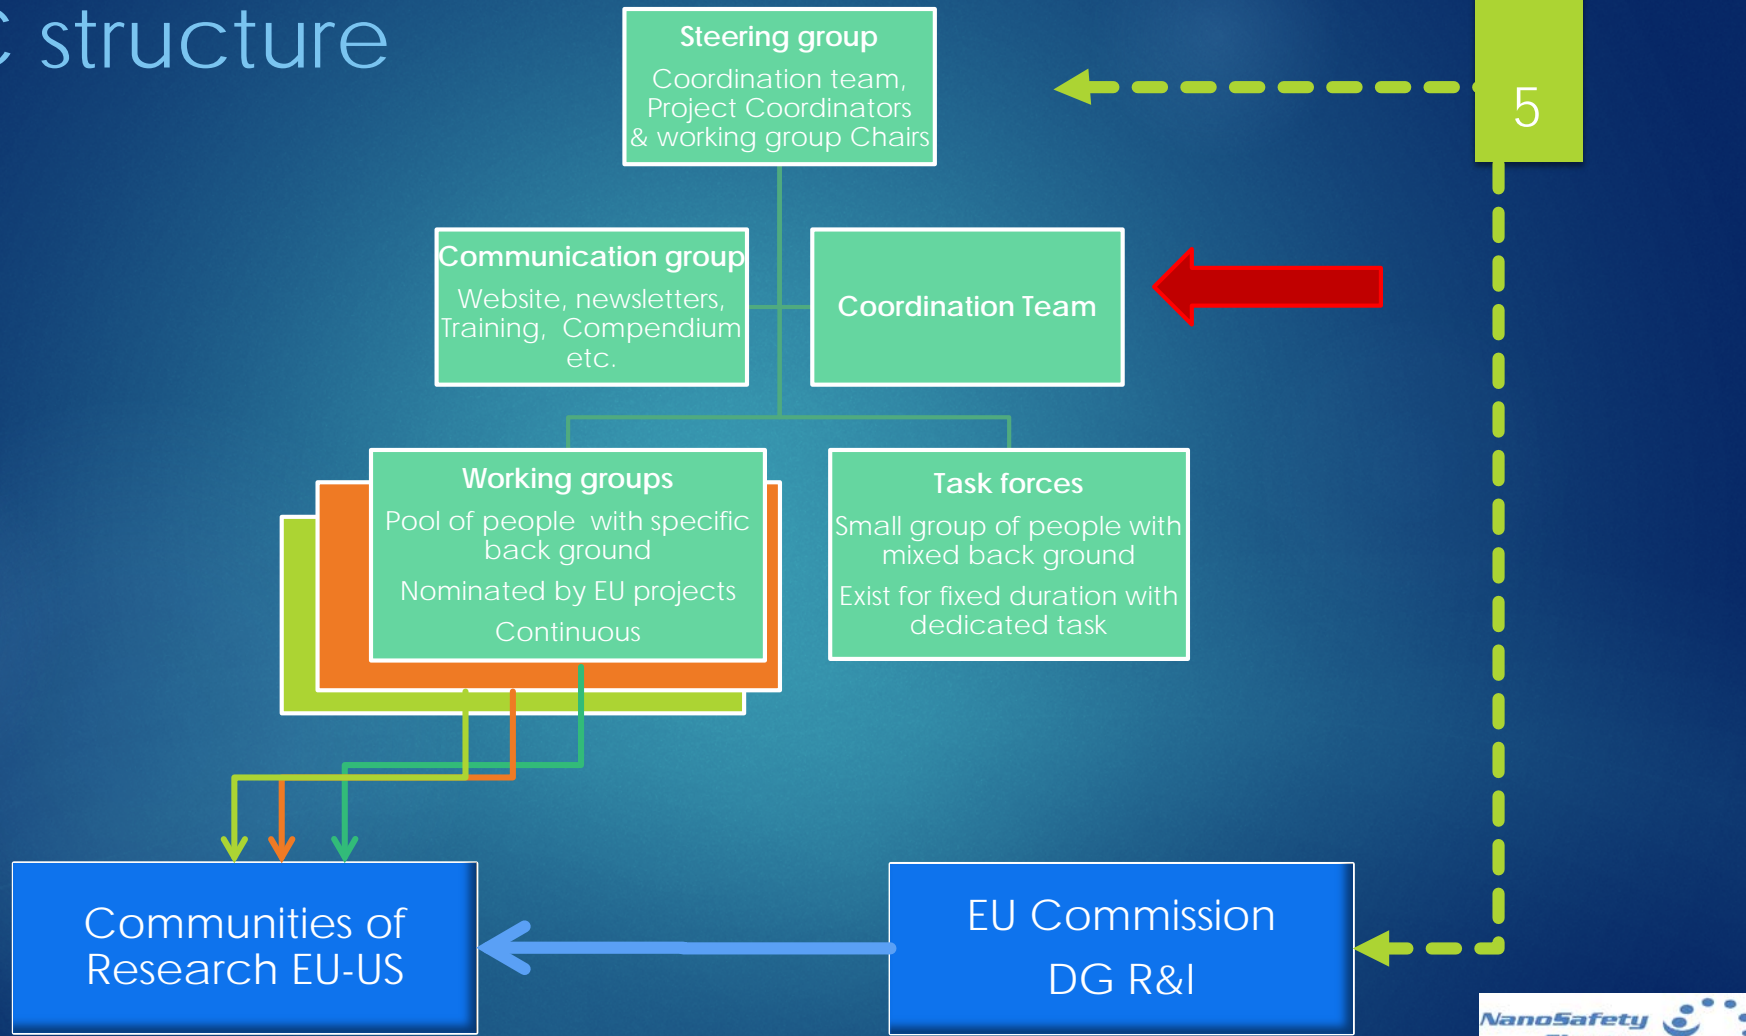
C structure

Steering group
Coordination team, Project Coordinators & working group Chairs

5

Communication group
Website, newsletters, Training, Compendium etc.

Coordination Team

Working groups
Pool of people with specific back ground
Nominated by EU projects
Continuous

Task forces
Small group of people with mixed back ground
Exist for fixed duration with dedicated task

Communities of Research EU-US

EU Commission
DG R&I

NanoSafety